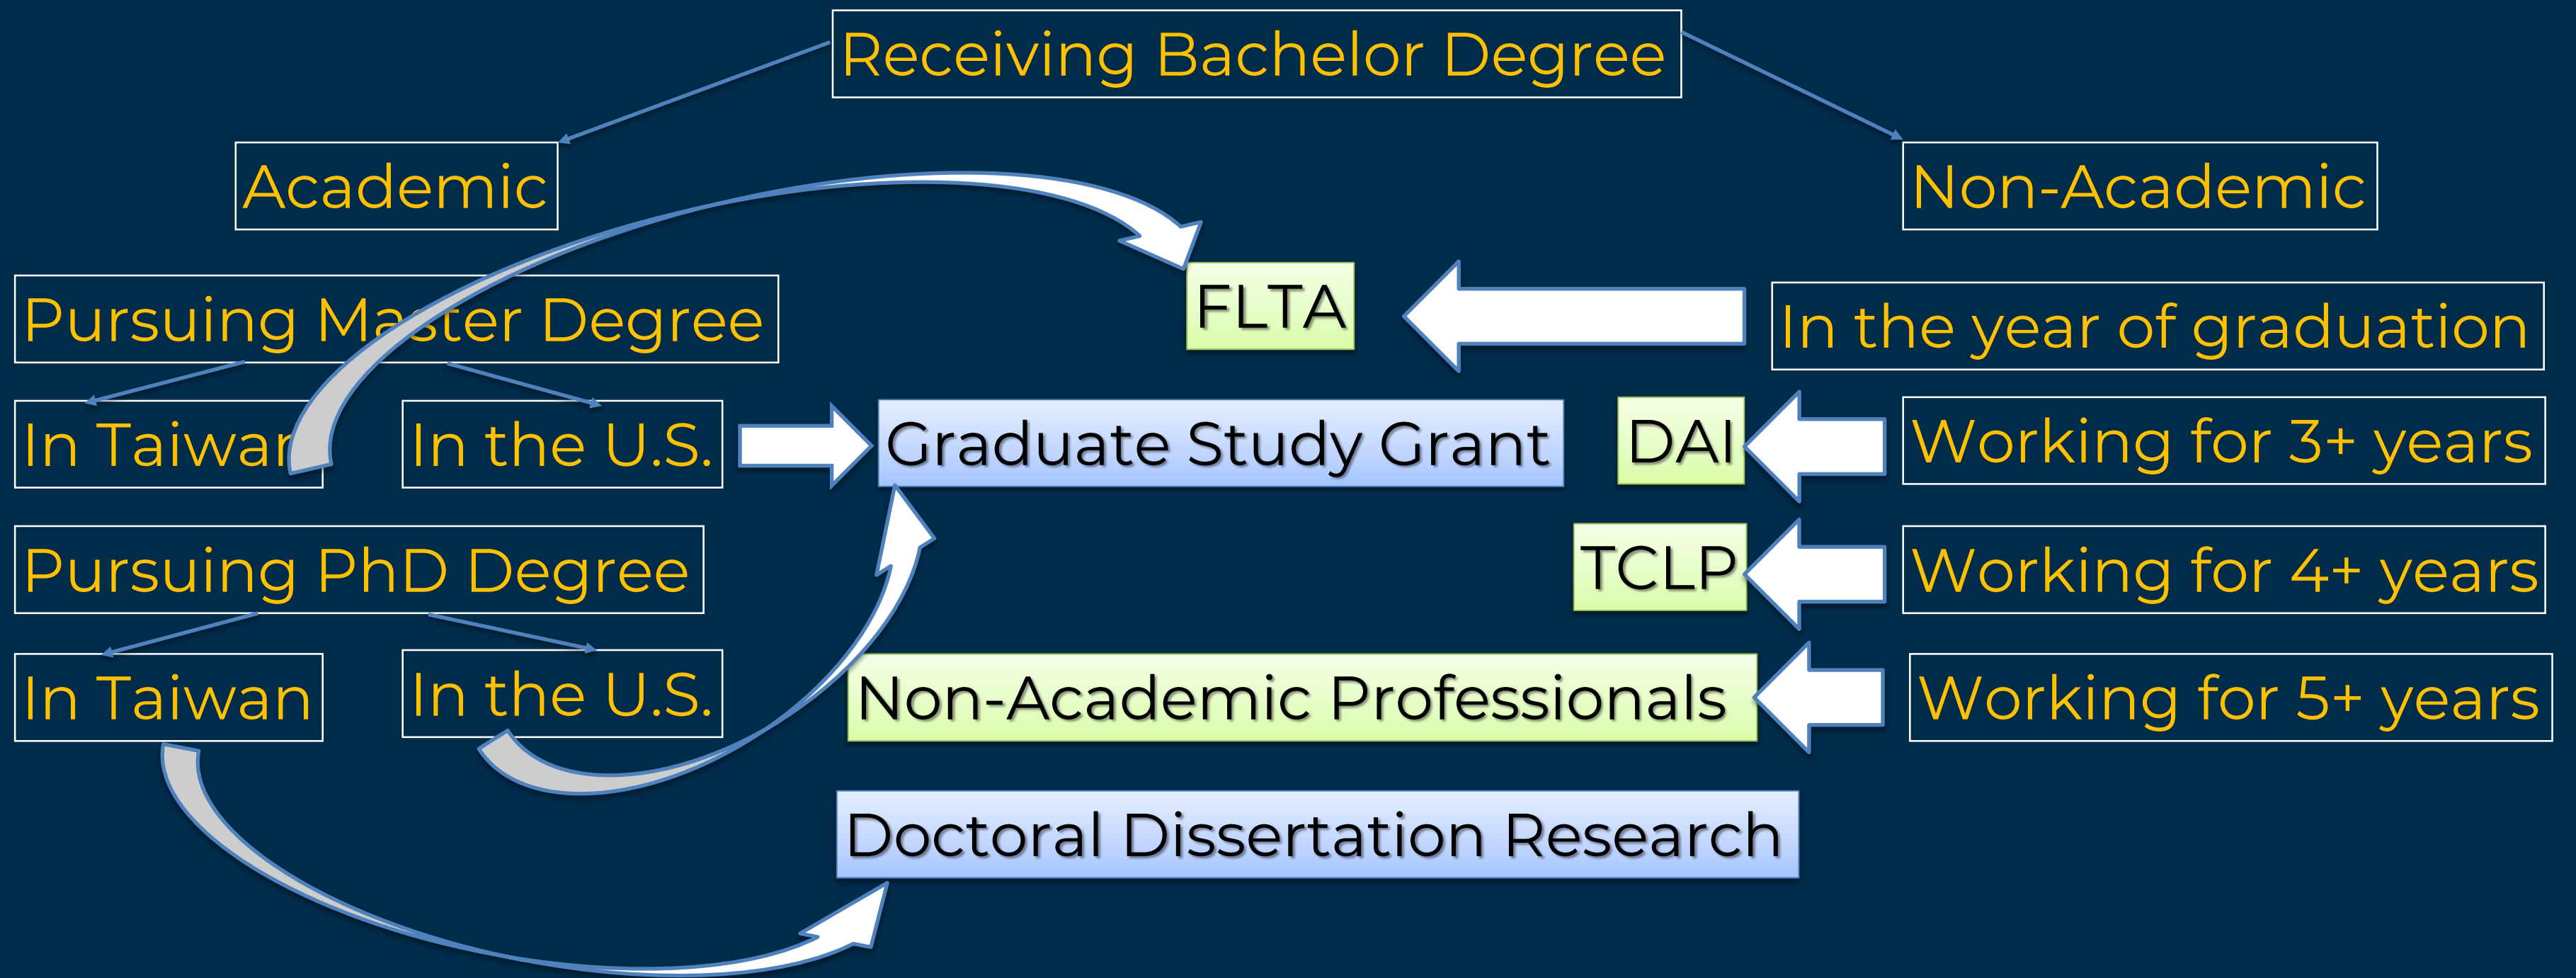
Receiving Bachelor Degree

Academic

Non-Academic

Pursuing Master Degree

In Taiwan

In the U.S.

FLTA

In the year of graduation

Graduate Study Grant

DAI

Working for 3+ years

Pursuing PhD Degree

TCLP

Working for 4+ years

In Taiwan

In the U.S.

Non-Academic Professionals

Working for 5+ years

Doctoral Dissertation Research